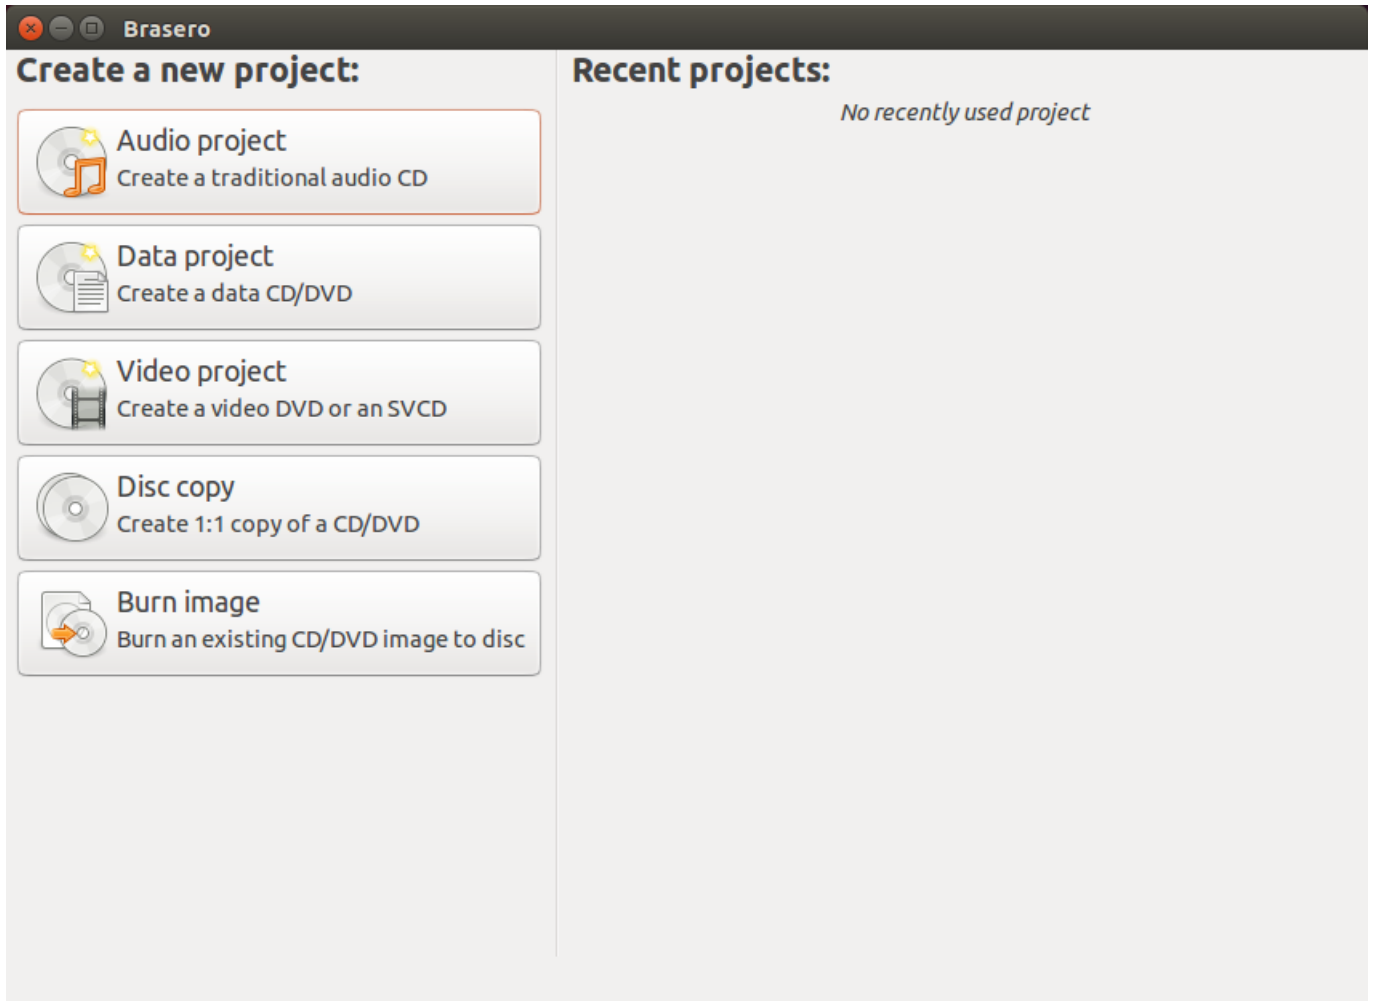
Brasero

Create a new project:

Audio project
Create a traditional audio CD

Data project
Create a data CD/DVD

Video project
Create a video DVD or an SVCD

Disc copy
Create 1:1 copy of a CD/DVD

Burn image
Burn an existing CD/DVD image to disc

Recent projects:

No recently used project